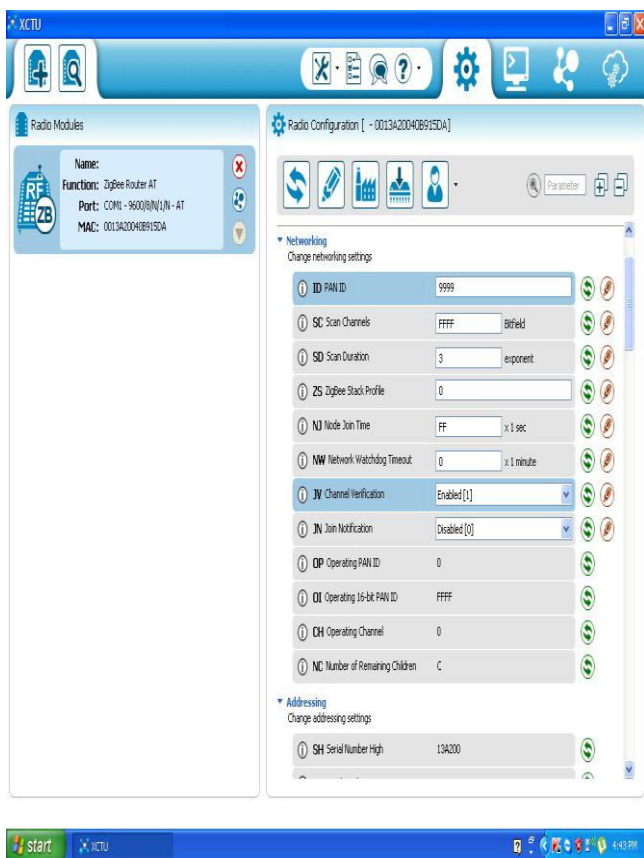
XCTU

Radio Modules

Name:
Function: ZigBee Router AT
Port: COM1 - 9600/8/N/1/N - AT
MAC: 0013A20040B915DA

Radio Configuration [ - 0013A20040B915DA]

Parameter

Networking
Change networking settings

ID PAN ID 9999
SC Scan Channels FFFF Bitfield
SD Scan Duration 3 exponent
ZS ZigBee Stack Profile 0
NJ Node Join Time FF x 1 sec
NW Network Watchdog Timeout 0 x 1 minute
JV Channel Verification Enabled [1]
JN Join Notification Disabled [0]
OP Operating PAN ID 0
OI Operating 16-bit PAN ID FFFF
CH Operating Channel 0
NC Number of Remaining Children C

Addressing
Change addressing settings

SH Serial Number High 13A200

start XCTU 4:43 PM